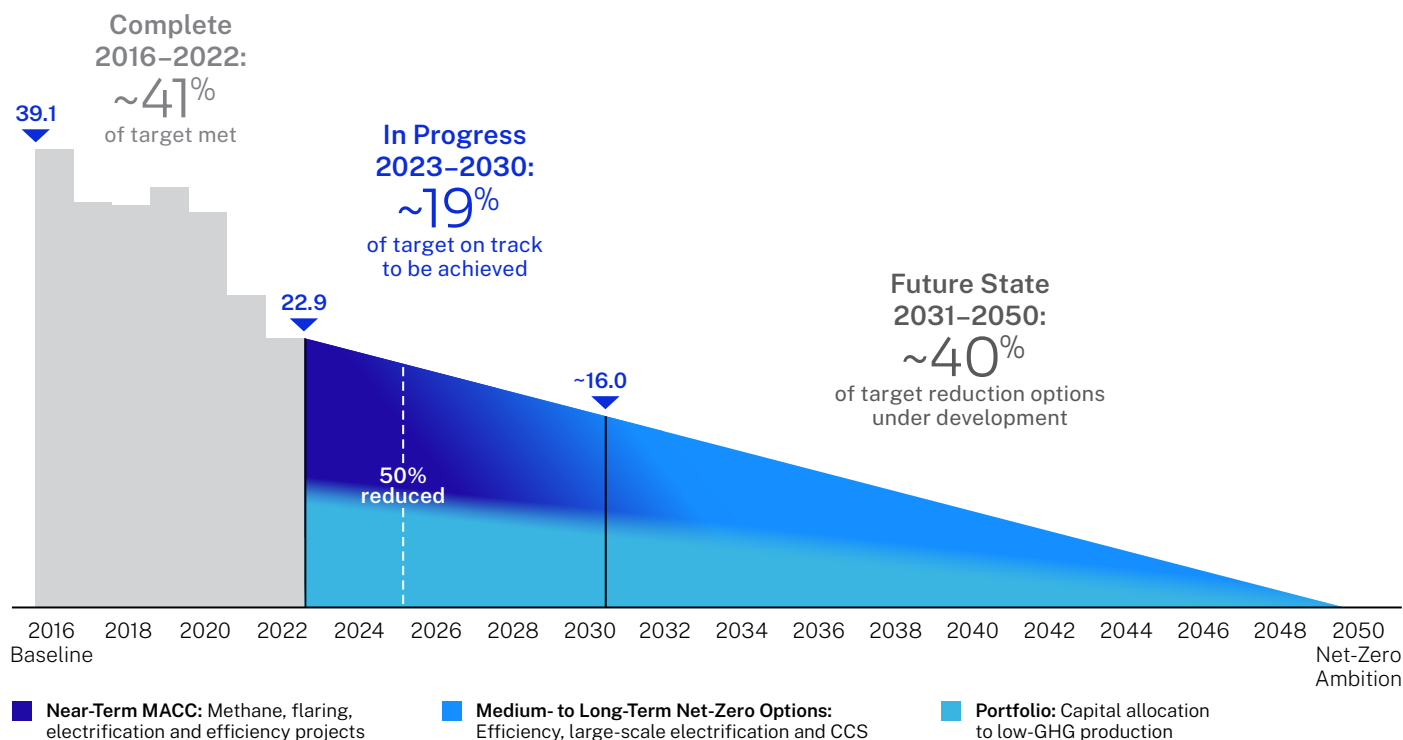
Complete 2016–2022:
~41%
of target met

39.1

In Progress 2023–2030:
~19%
of target on track to be achieved

22.9

Future State 2031–2050:
~40%
of target reduction options under development

~16.0

50% reduced

2016 Baseline
2018
2020
2022
2024
2026
2028
2030
2032
2034
2036
2038
2040
2042
2044
2046
2048
2050 Net-Zero Ambition

**Near-Term MACC:** Methane, flaring, electrification and efficiency projects

**Medium- to Long-Term Net-Zero Options:** Efficiency, large-scale electrification and CCS

**Portfolio:** Capital allocation to low-GHG production